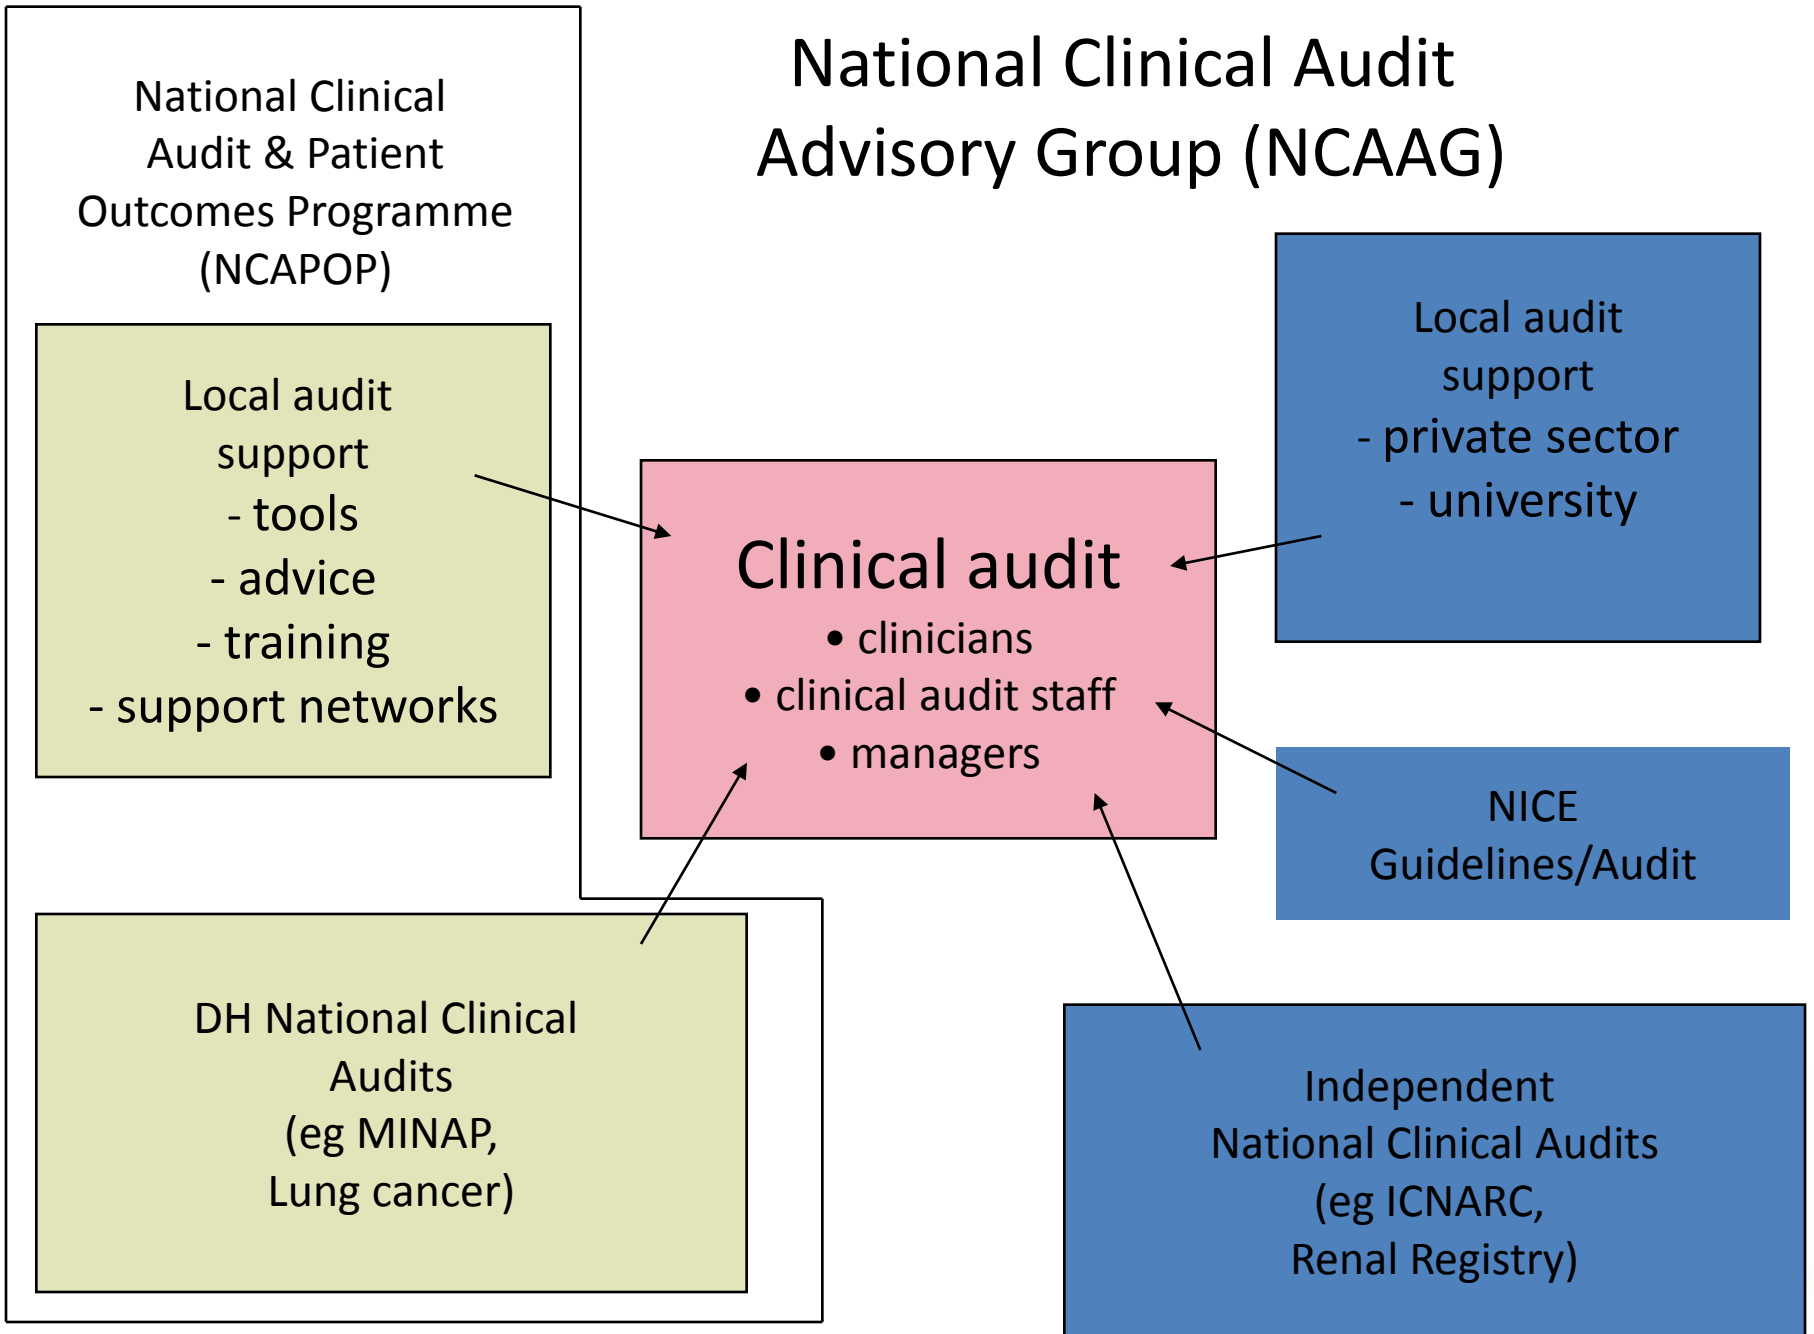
National Clinical Audit & Patient Outcomes Programme (NCAPOP)

National Clinical Audit Advisory Group (NCAAG)

Local audit support
- tools
- advice
- training
- support networks

Clinical audit
• clinicians
• clinical audit staff
• managers

Local audit support
- private sector
- university

NICE Guidelines/Audit

DH National Clinical Audits (eg MINAP, Lung cancer)

Independent National Clinical Audits (eg ICNARC, Renal Registry)